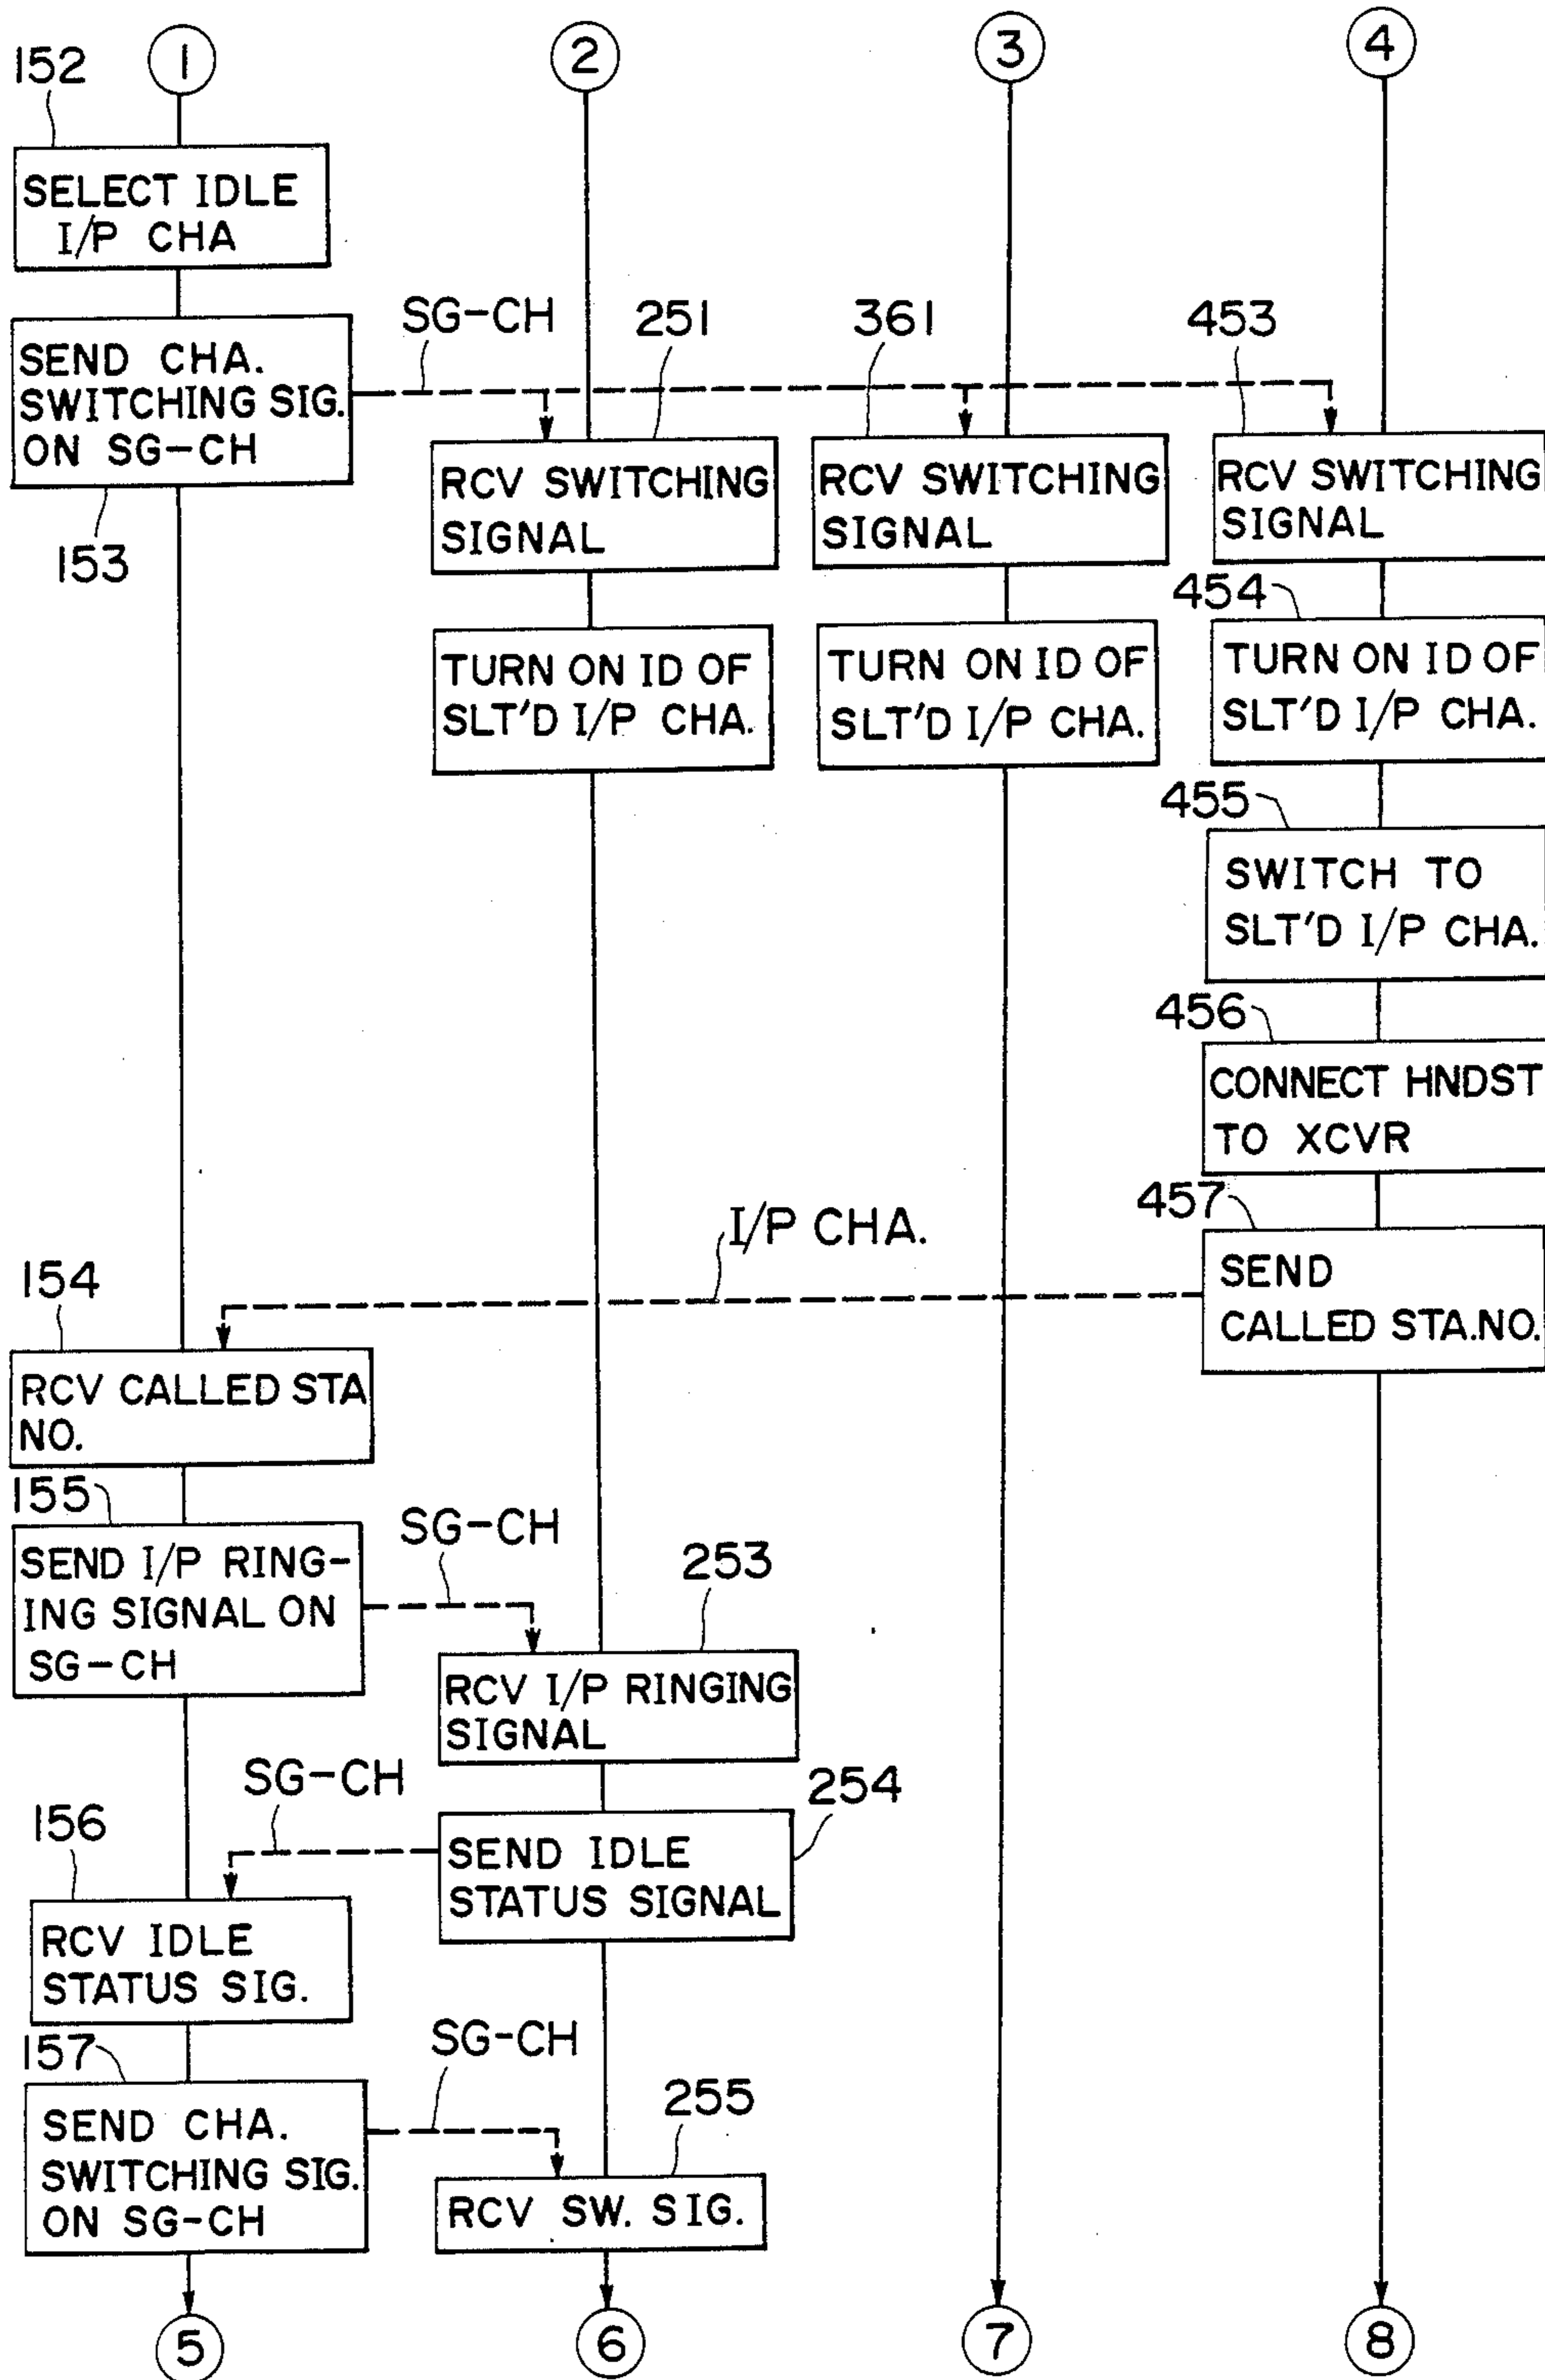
152
1
2
3
4

SELECT IDLE I/P CHA

SG-CH
251
361
453

SEND CHA. SWITCHING SIG. ON SG-CH
153

RCV SWITCHING SIGNAL

RCV SWITCHING SIGNAL

RCV SWITCHING SIGNAL

454
TURN ON ID OF SLT'D I/P CHA.

TURN ON ID OF SLT'D I/P CHA.

TURN ON ID OF SLT'D I/P CHA.

455
SWITCH TO SLT'D I/P CHA.

456
CONNECT HNDST TO XCVR

457
I/P CHA.
SEND CALLED STA.NO.

154
RCV CALLED STA NO.

155
SEND I/P RINGING SIGNAL ON SG-CH
SG-CH
253
RCV I/P RINGING SIGNAL

SG-CH
254
156
SEND IDLE STATUS SIGNAL
RCV IDLE STATUS SIG.

157
SG-CH
255
SEND CHA. SWITCHING SIG. ON SG-CH
RCV SW. SIG.

5
6
7
8